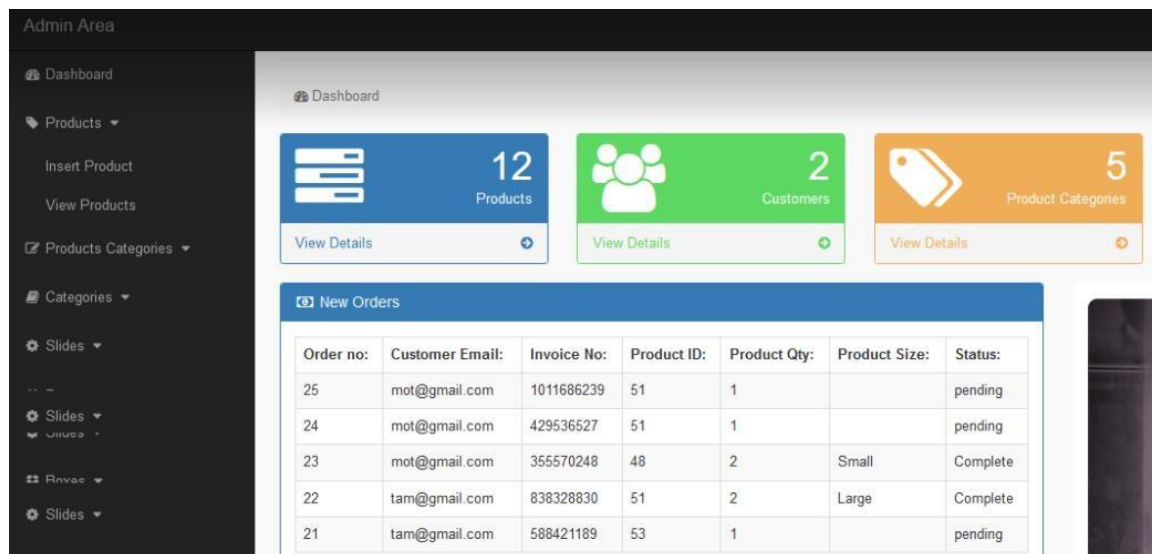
Admin Area

Dashboard

Products

Insert Product

View Products

Products Categories

Categories

Slides

Slides

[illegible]

Boxes

Slides

Dashboard

12
Products
View Details

2
Customers
View Details

5
Product Categories
View Details

New Orders

| Order no: | Customer Email: | Invoice No: | Product ID: | Product Qty: | Product Size: | Status: |
|---|---|---|---|---|---|---|
| 25 | mot@gmail.com | 1011686239 | 51 | 1 | | pending |
| 24 | mot@gmail.com | 429536527 | 51 | 1 | | pending |
| 23 | mot@gmail.com | 355570248 | 48 | 2 | Small | Complete |
| 22 | tam@gmail.com | 838328830 | 51 | 2 | Large | Complete |
| 21 | tam@gmail.com | 588421189 | 53 | 1 | | pending |